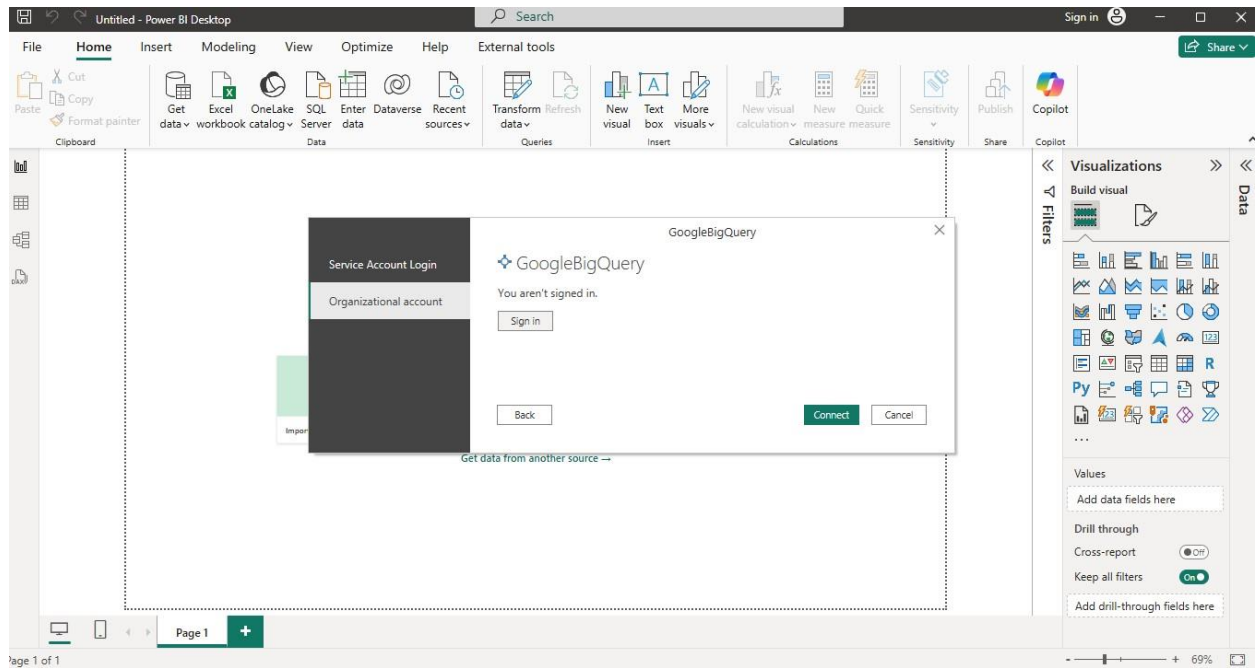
Untitled - Power BI Desktop

Search

Sign in

File Home Insert Modeling View Optimize Help External tools

Share

Paste
Cut
Copy
Format painter
Clipboard

Get data
Excel workbook
OneLake catalog
SQL Server
Enter data
Dataverse
Recent sources
Data

Transform data
Refresh
Queries

New visual
Text box
More visuals
Insert

New visual calculation
New measure
Quick measure
Calculations

Sensitivity
Sensitivity

Publish
Share

Copilot
Copilot

Filters

Visualizations
Build visual

Data

GoogleBigQuery

Service Account Login
Organizational account

GoogleBigQuery
You aren't signed in.
Sign in

Back
Connect
Cancel

Impor

Get data from another source →

Values
Add data fields here
Drill through
Cross-report
Off
Keep all filters
On
Add drill-through fields here

Page 1

age 1 of 1

69%